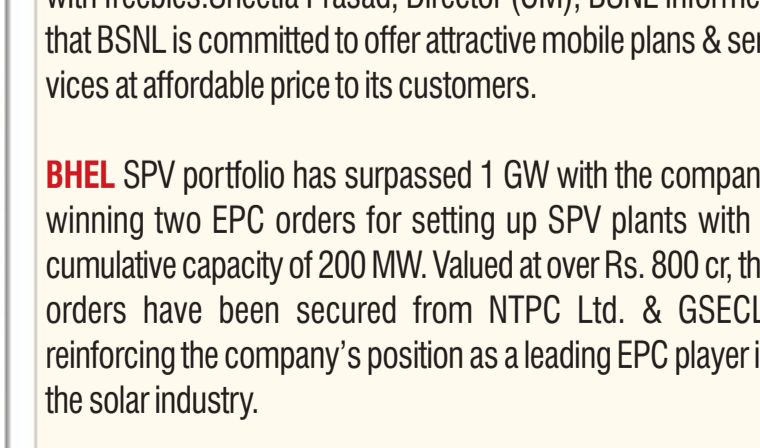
with freebies.Sheetla Prasad, Director (CM), BSNL informe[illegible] that BSNL is committed to offer attractive mobile plans & ser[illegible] vices at affordable price to its customers.

BHEL SPV portfolio has surpassed 1 GW with the compan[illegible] winning two EPC orders for setting up SPV plants with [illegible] cumulative capacity of 200 MW. Valued at over Rs. 800 cr, th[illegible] orders have been secured from NTPC Ltd. & GSECL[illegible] reinforcing the company's position as a leading EPC player i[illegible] the solar industry.